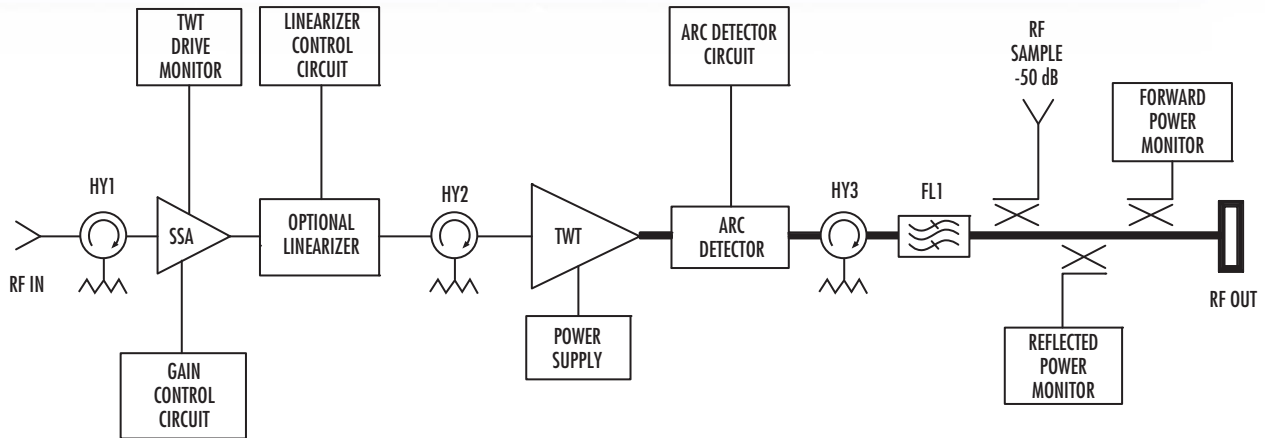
TWT DRIVE MONITOR

LINEARIZER CONTROL CIRCUIT

ARC DETECTOR CIRCUIT

RF SAMPLE -50 dB

FORWARD POWER MONITOR

HY1

SSA

OPTIONAL LINEARIZER

HY2

TWT

ARC DETECTOR

HY3

FL1

RF IN

RF OUT

POWER SUPPLY

GAIN CONTROL CIRCUIT

REFLECTED POWER MONITOR